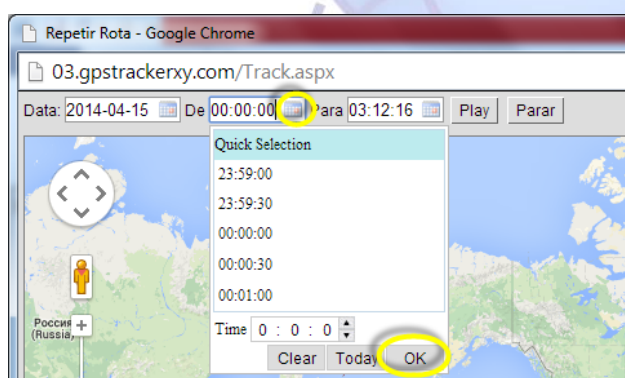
Repetir Rota - Google Chrome

03.gpstrackerxy.com/Track.aspx

Data: 2014-04-15 De 00:00:00 Para 03:12:16 Play Parar

Quick Selection
23:59:00
23:59:30
00:00:00
00:00:30
00:01:00

Time 0 : 0 : 0

Clear Today OK

Россия (Russia)